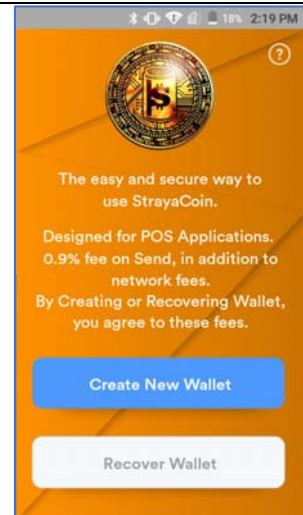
18% 2:19 PM

?

The easy and secure way to use StrayaCoin.

Designed for POS Applications. 0.9% fee on Send, in addition to network fees. By Creating or Recovering Wallet, you agree to these fees.

Create New Wallet

Recover Wallet